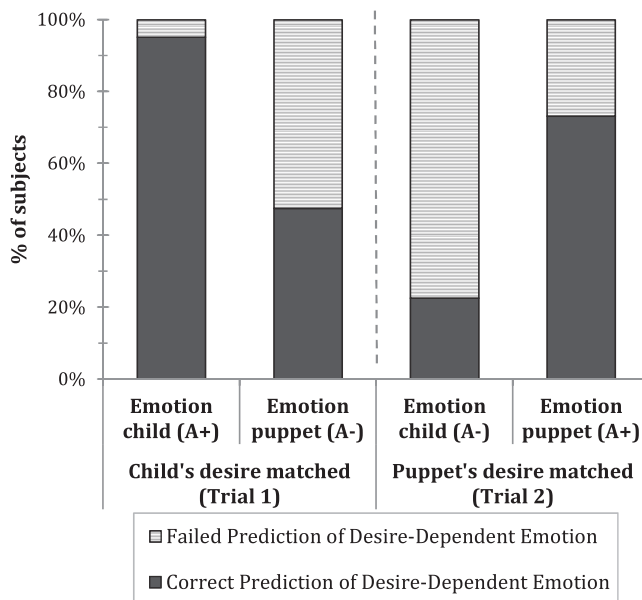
100%

80%

60%

40%

20%

0%

% of subjects

Emotion child (A+)

Emotion puppet (A-)

Emotion child (A-)

Emotion puppet (A+)

Child's desire matched (Trial 1)

Puppet's desire matched (Trial 2)

Failed Prediction of Desire-Dependent Emotion

Correct Prediction of Desire-Dependent Emotion